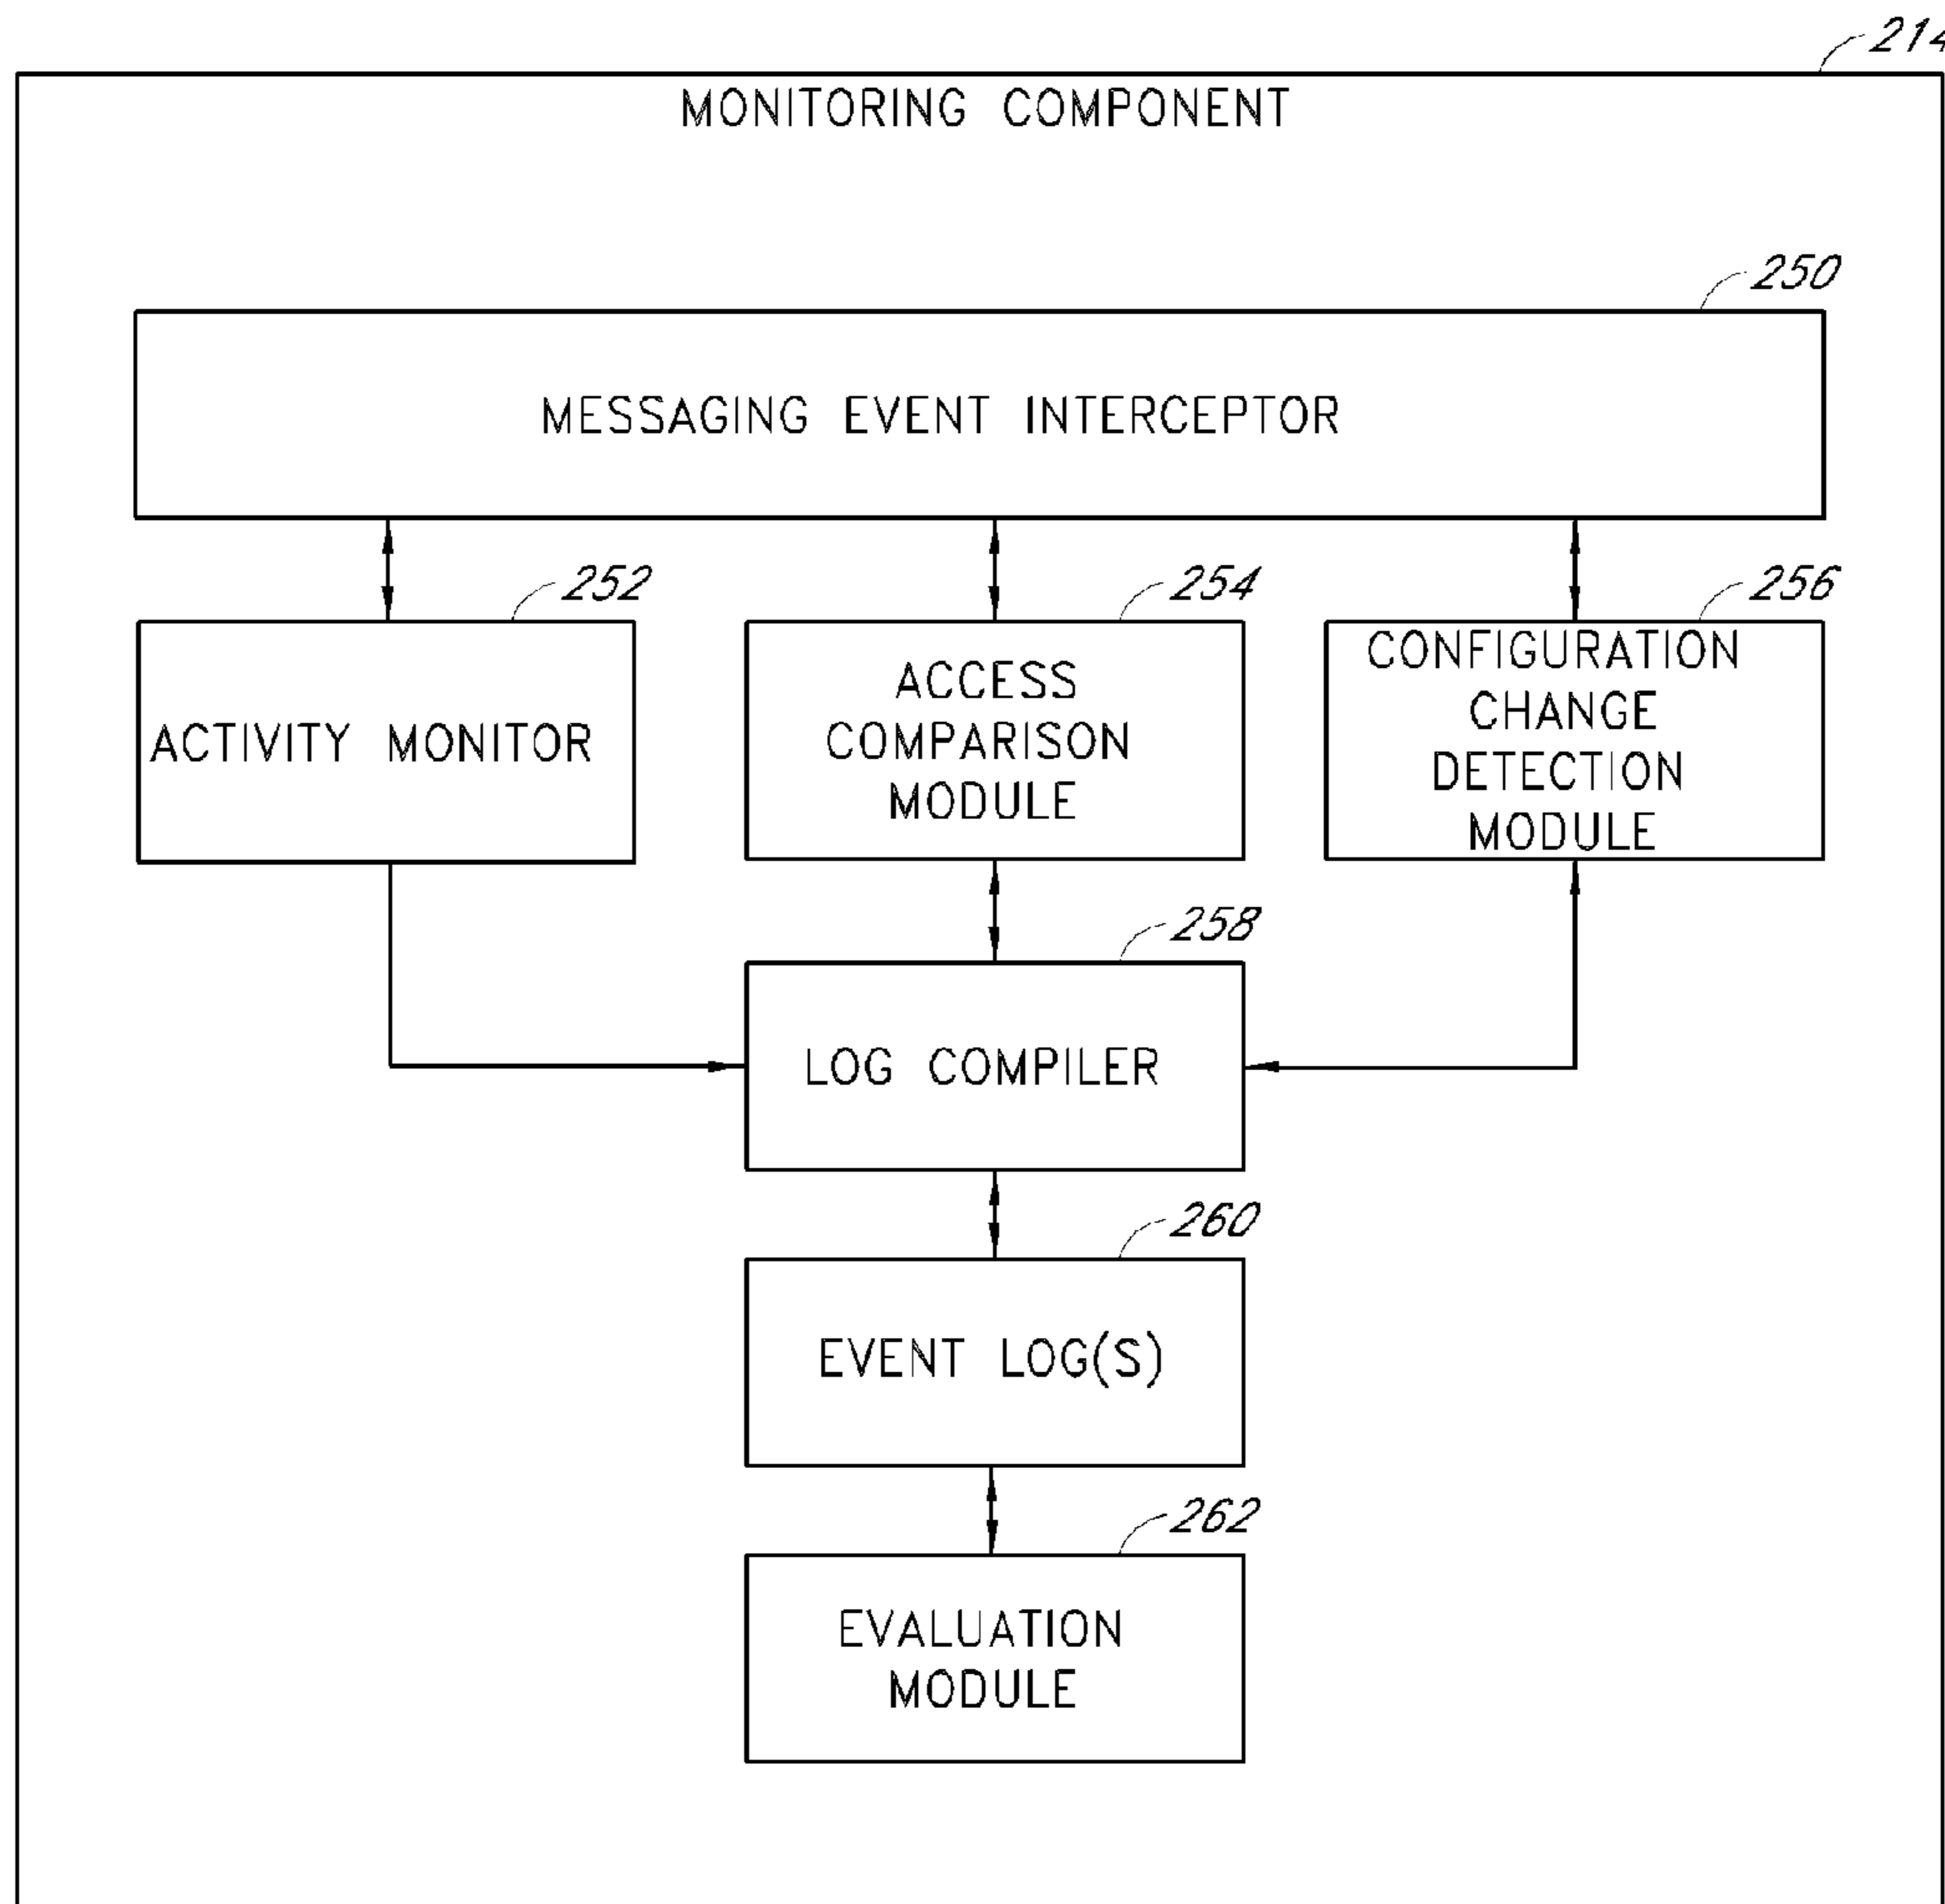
214

MONITORING COMPONENT

250

MESSAGING EVENT INTERCEPTOR

252

ACTIVITY MONITOR

254

ACCESS COMPARISON MODULE

256

CONFIGURATION CHANGE DETECTION MODULE

258

LOG COMPILER

260

EVENT LOG(S)

262

EVALUATION MODULE